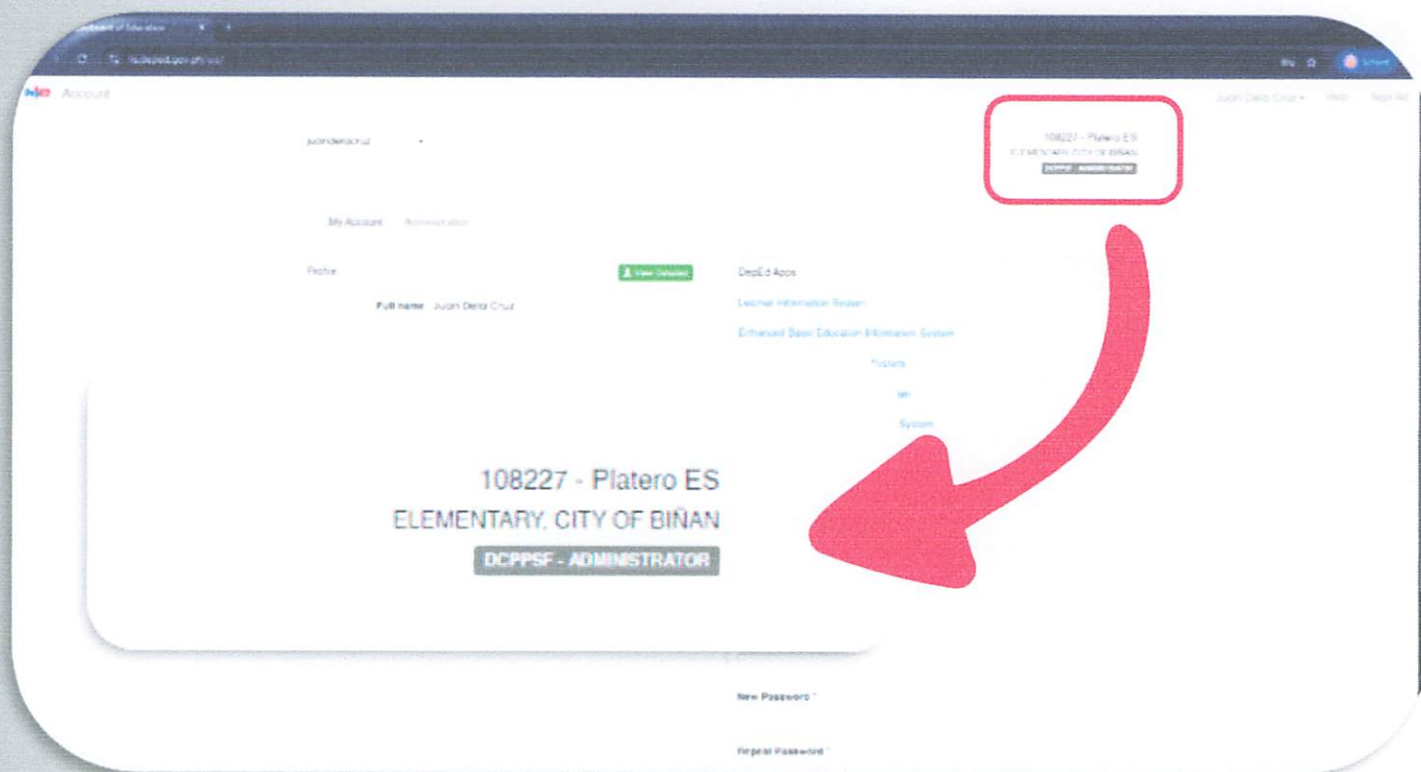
Department of Education

ts.deped.gov.ph/ss/

DepEd Account

Juan Dela Cruz ▾ Help Sign out

juandelacruz ▾

108227 - Platero ES
ELEMENTARY, CITY OF BIÑAN
DCPPSF - ADMINISTRATOR

My Account Administration

Profile

View Detailed

Full name Juan Dela Cruz

DepEd Apps

Learner Information System

Enhanced Basic Education Information System

System

System

108227 - Platero ES
ELEMENTARY, CITY OF BIÑAN
DCPPSF - ADMINISTRATOR

New Password *

Repeat Password *